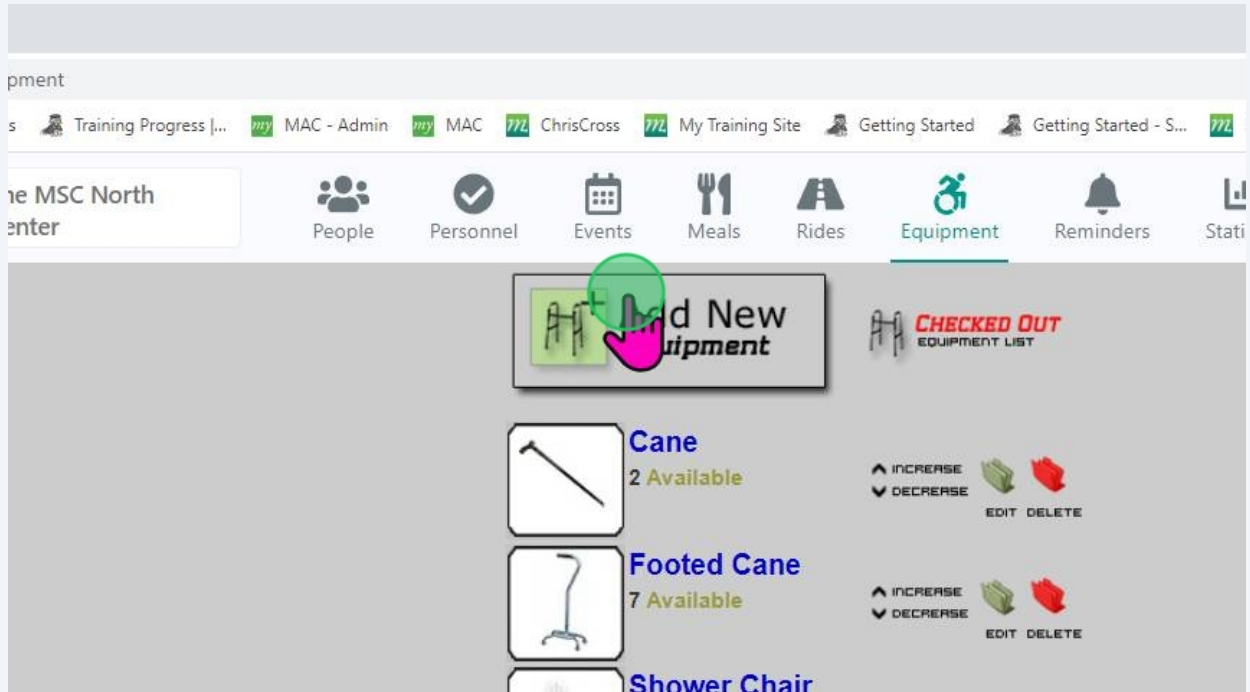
pment

s Training Progress |... MAC - Admin MAC ChrisCross My Training Site Getting Started Getting Started - S...

ne MSC North
enter

People Personnel Events Meals Rides Equipment Reminders Stati

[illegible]d New
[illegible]ipment

CHECKED OUT
EQUIPMENT LIST

Cane
2 Available

INCREASE
DECREASE
EDIT DELETE

Footed Cane
7 Available

INCREASE
DECREASE
EDIT DELETE

Shower Chair